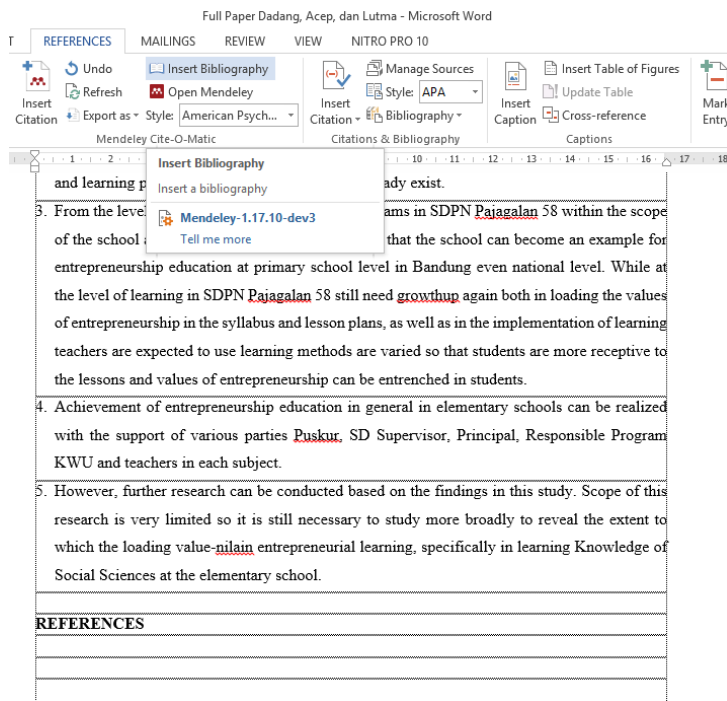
Full Paper Dadang, Acep, dan Lutma - Microsoft Word

T REFERENCES MAILINGS REVIEW VIEW NITRO PRO 10

Insert Citation
Undo
Refresh
Export as
Insert Bibliography
Open Mendeley
Style: American Psych...
Mendeley Cite-O-Matic

Insert Citation
Manage Sources
Style: APA
Bibliography
Citations & Bibliography

Insert Caption
Insert Table of Figures
Update Table
Cross-reference
Captions

Mark Entry

Insert Bibliography
Insert a bibliography
Mendeley-1.17.10-dev3
Tell me more

and learning p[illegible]ady exist.

3. From the level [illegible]ams in SDPN Pajagalan 58 within the scope of the school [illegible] that the school can become an example for entrepreneurship education at primary school level in Bandung even national level. While at the level of learning in SDPN Pajagalan 58 still need growthup again both in loading the values of entrepreneurship in the syllabus and lesson plans, as well as in the implementation of learning teachers are expected to use learning methods are varied so that students are more receptive to the lessons and values of entrepreneurship can be entrenched in students.

4. Achievement of entrepreneurship education in general in elementary schools can be realized with the support of various parties Puskur, SD Supervisor, Principal, Responsible Program KWU and teachers in each subject.

5. However, further research can be conducted based on the findings in this study. Scope of this research is very limited so it is still necessary to study more broadly to reveal the extent to which the loading value-nilain entrepreneurial learning, specifically in learning Knowledge of Social Sciences at the elementary school.

REFERENCES